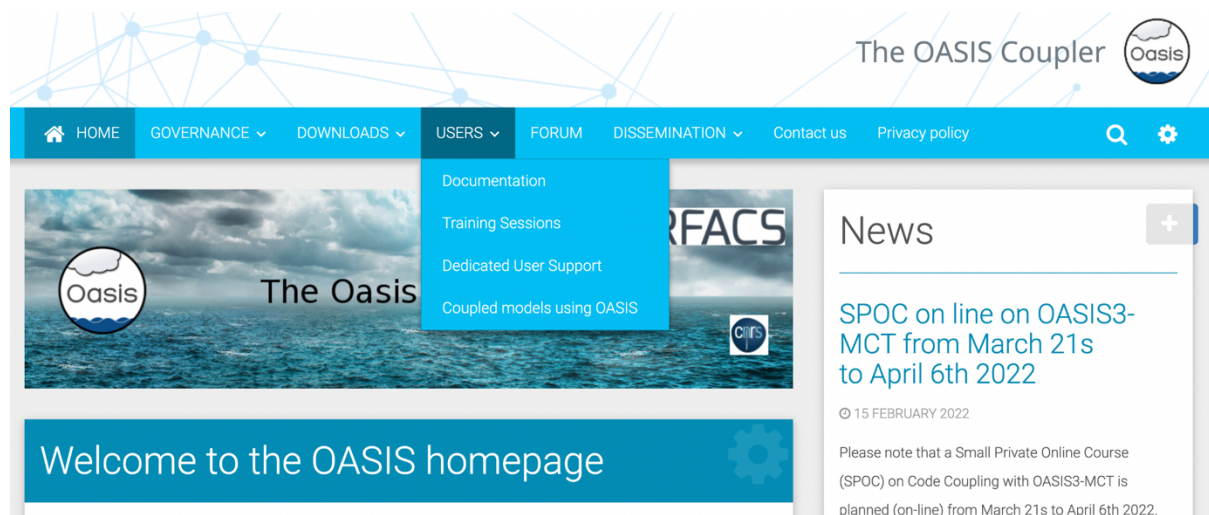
The OASIS Coupler

Oasis

HOME GOVERNANCE DOWNLOADS USERS FORUM DISSEMINATION Contact us Privacy policy

Documentation
Training Sessions
Dedicated User Support
Coupled models using OASIS

Oasis
The Oasis
RFACS
cnrs

News

SPOC on line on OASIS3-MCT from March 21s to April 6th 2022

15 FEBRUARY 2022

Please note that a Small Private Online Course (SPOC) on Code Coupling with OASIS3-MCT is planned (on-line) from March 21s to April 6th 2022.

Welcome to the OASIS homepage